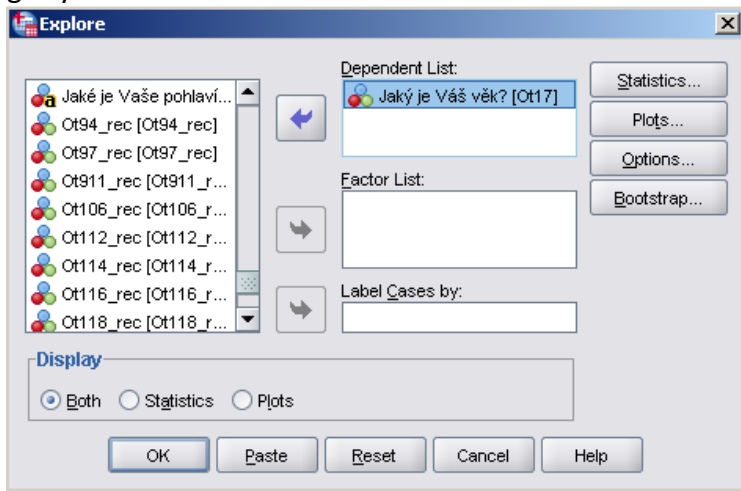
Explore

Jaké je Vaše pohlaví...
Ot94_rec [Ot94_rec]
Ot97_rec [Ot97_rec]
Ot911_rec [Ot911_r...
Ot106_rec [Ot106_r...
Ot112_rec [Ot112_r...
Ot114_rec [Ot114_r...
Ot116_rec [Ot116_r...
Ot118_rec [Ot118_r...

Dependent List:
Jaký je Váš věk? [Ot17]

Factor List:

Label Cases by:

Statistics...
Plots...
Options...
Bootstrap...

Display
Both Statistics Plots

OK Paste Reset Cancel Help